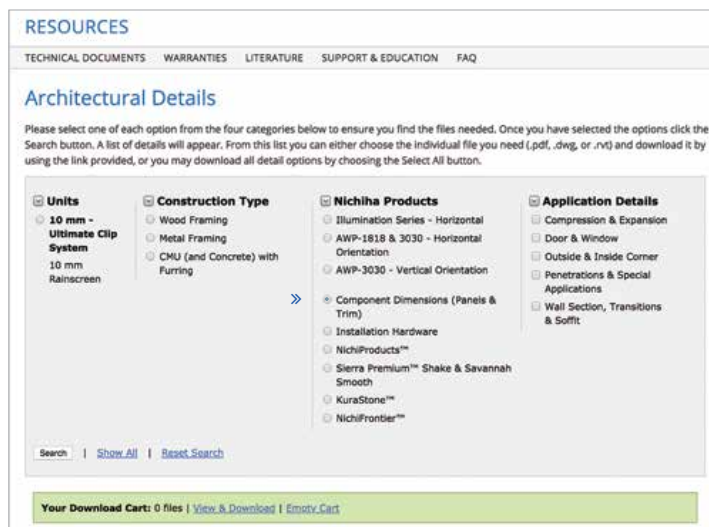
RESOURCES

TECHNICAL DOCUMENTS WARRANTIES LITERATURE SUPPORT & EDUCATION FAQ

Architectural Details

Please select one of each option from the four categories below to ensure you find the files needed. Once you have selected the options click the Search button. A list of details will appear. From this list you can either choose the individual file you need (.pdf, .dwg, or .rvt) and download it by using the link provided, or you may download all detail options by choosing the Select All button.

Units
10 mm - Ultimate Clip System
10 mm Rainscreen

Construction Type
Wood Framing
Metal Framing
CMU (and Concrete) with Furring

»

Nichiha Products
Illumination Series - Horizontal
AWP-1818 & 3030 - Horizontal Orientation
AWP-3030 - Vertical Orientation
Component Dimensions (Panels & Trim)
Installation Hardware
NichiProducts™
Sierra Premium™ Shake & Savannah Smooth
KuraStone™
NichiFrontier™

Application Details
Compression & Expansion
Door & Window
Outside & Inside Corner
Penetrations & Special Applications
Wall Section, Transitions & Soffit

Search | Show All | Reset Search

Your Download Cart: 0 files | View & Download | Empty Cart